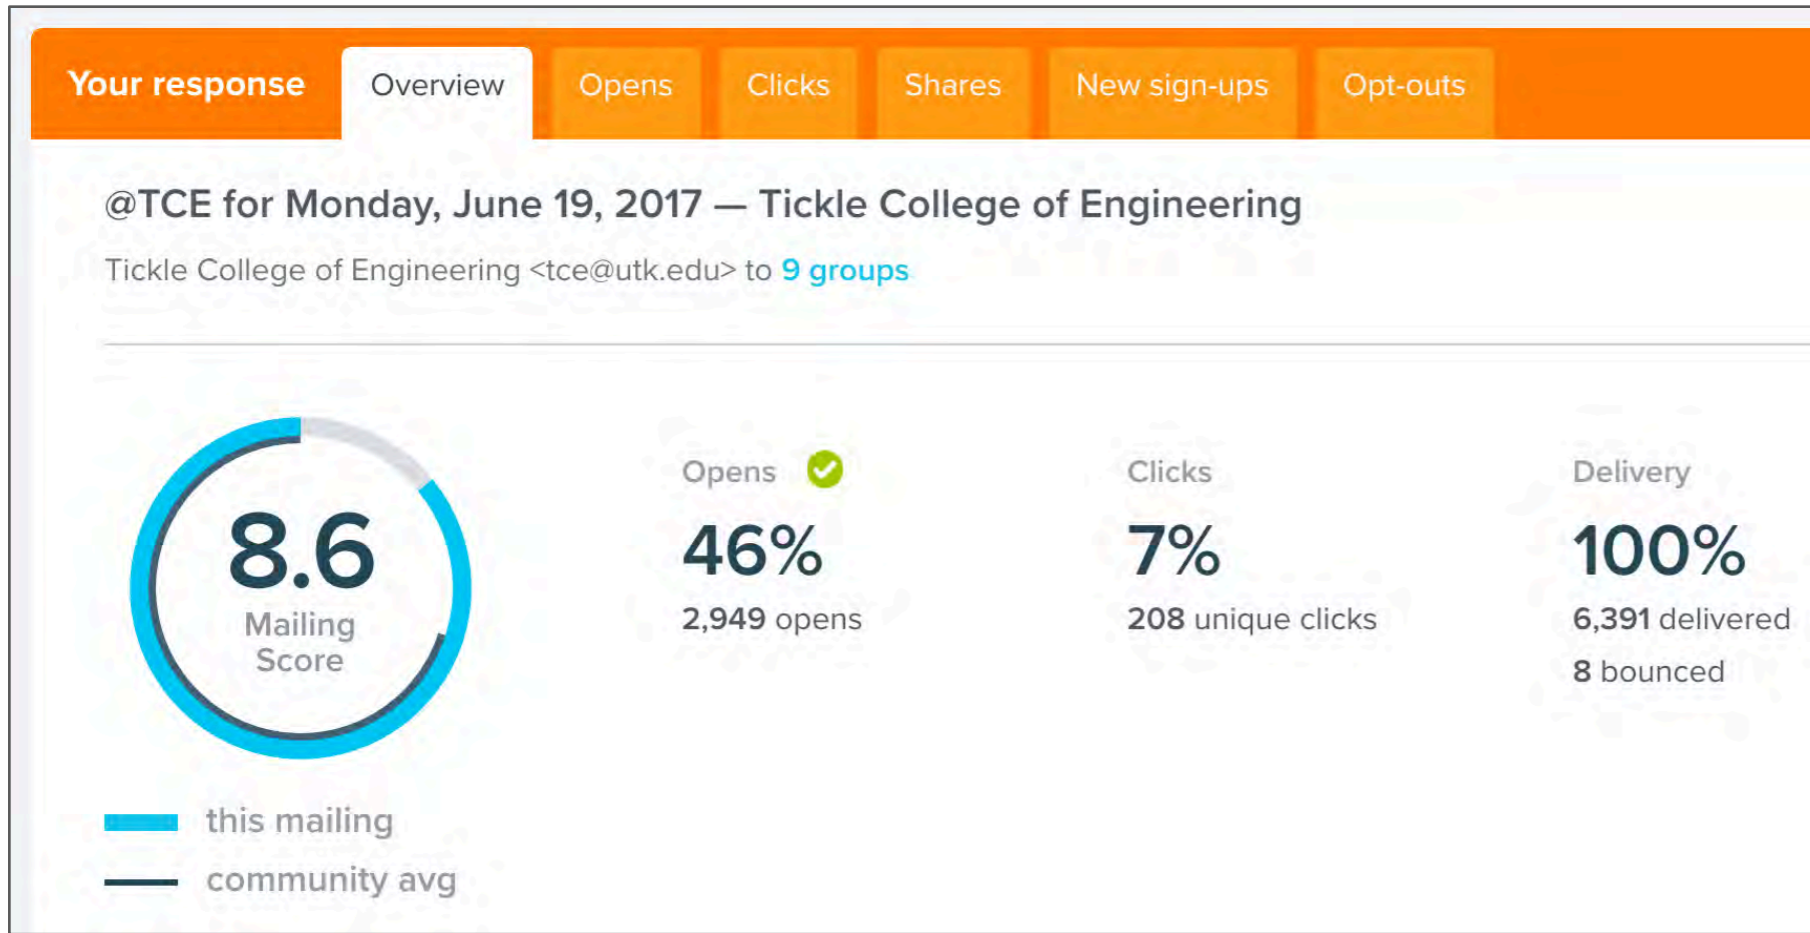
Your response
Overview
Opens
Clicks
Shares
New sign-ups
Opt-outs

@TCE for Monday, June 19, 2017 — Tickle College of Engineering

Tickle College of Engineering <tce@utk.edu> to 9 groups

8.6
Mailing Score

Opens
46%
2,949 opens

Clicks
7%
208 unique clicks

Delivery
100%
6,391 delivered
8 bounced

this mailing
community avg